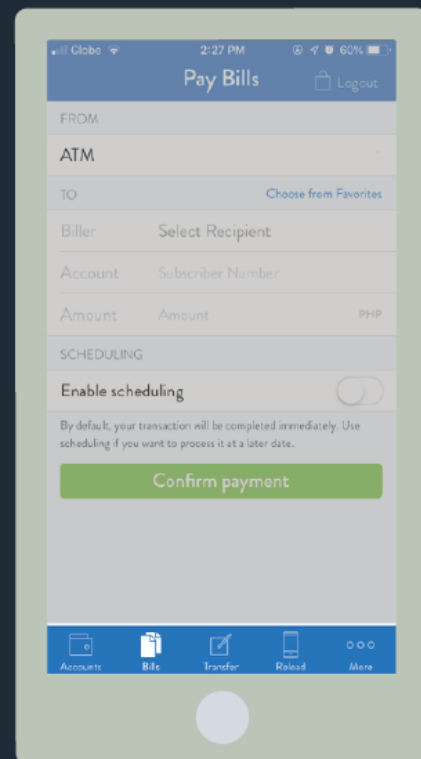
Globe 2:27 PM 60%

Pay Bills

Logout

FROM

ATM

TO

Choose from Favorites

Biller Select Recipient

Account Subscriber Number

Amount Amount PHP

SCHEDULING

Enable scheduling

By default, your transaction will be completed immediately. Use scheduling if you want to process it at a later date.

Confirm payment

Accounts Bills Transfer Reload More